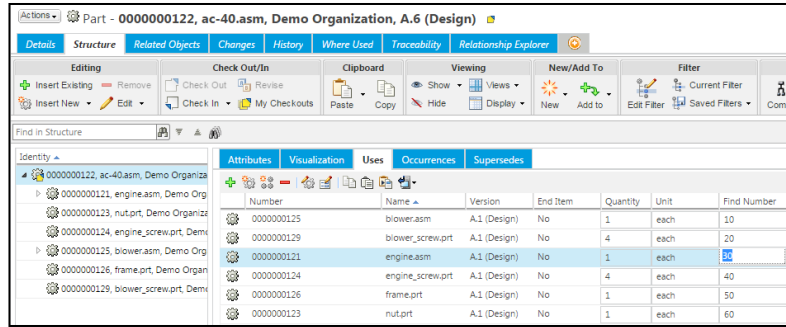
Actions ▾ Part - 0000000122, ac-40.asm, Demo Organization, A.6 (Design)

Details | Structure | Related Objects | Changes | History | Where Used | Traceability | Relationship Explorer

Editing
Insert Existing | Remove
Insert New ▾ | Edit ▾

Check Out/In
Check Out | Revise
Check In ▾ | My Checkouts

Clipboard
Paste | Copy

Viewing
Show ▾ | Views ▾
Hide | Display ▾

New/Add To
New | Add to

Filter
Edit Filter | Current Filter
Saved Filters ▾

Com

Find in Structure

Identity ▲
0000000122, ac-40.asm, Demo Organiza
0000000121, engine.asm, Demo Org
0000000123, nut.prt, Demo Organiza
0000000124, engine_screw.prt, Demo
0000000125, blower.asm, Demo Org
0000000126, frame.prt, Demo Organ
0000000129, blower_screw.prt, Demo

Attributes | Visualization | Uses | Occurrences | Supersedes

| | Number | Name ▲ | Version | End Item | Quantity | Unit | Find Number |
|---|---|---|---|---|---|---|---|
| | 0000000125 | blower.asm | A.1 (Design) | No | 1 | each | 10 |
| | 0000000129 | blower_screw.prt | A.1 (Design) | No | 4 | each | 20 |
| | 0000000121 | engine.asm | A.1 (Design) | No | 1 | each | 30 |
| | 0000000124 | engine_screw.prt | A.1 (Design) | No | 4 | each | 40 |
| | 0000000126 | frame.prt | A.1 (Design) | No | 1 | each | 50 |
| | 0000000123 | nut.prt | A.1 (Design) | No | 1 | each | 60 |